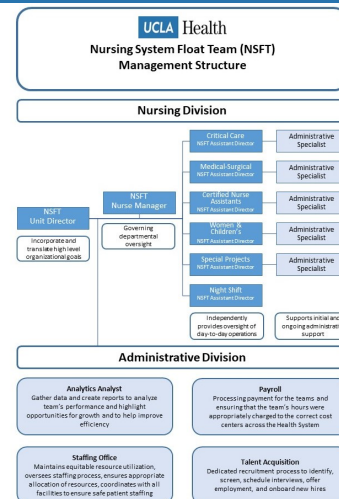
UCLA Health

Nursing System Float Team (NSFT) Management Structure

Nursing Division

NSFT Unit Director

Incorporate and translate high level organizational goals

NSFT Nurse Manager

Governing departmental oversight

Critical Care
NSFT Assistant Director

Administrative Specialist

Medical-Surgical
NSFT Assistant Director

Administrative Specialist

Certified Nurse Assistants
NSFT Assistant Director

Administrative Specialist

Women & Children's
NSFT Assistant Director

Administrative Specialist

Special Projects
NSFT Assistant Director

Administrative Specialist

Night Shift
NSFT Assistant Director

Independently provides oversight of day-to-day operations

Supports initial and ongoing administrati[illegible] support

Administrative Division

Analytics Analyst
Gather data and create reports to analyze team's performance and highlight opportunities for growth and to help improve efficiency

Payroll
Processing payment for the teams and ensuring that the team's hours were appropriately charged to the correct cost centers across the Health System

Staffing Office
Maintains equitable resource utilization, oversees staffing process, ensures appropriate allocation of resources, coordinates with all facilities to ensure safe patient staffing

Talent Acquisition
Dedicated recruitment process to identify, screen, schedule interviews, offer employment, and onboard new hires